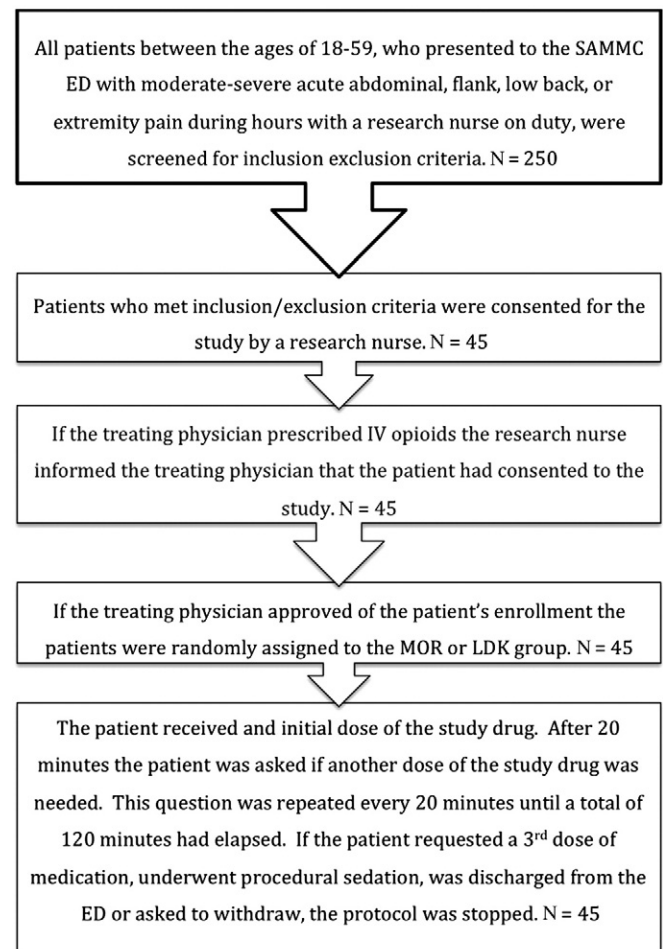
All patients between the ages of 18-59, who presented to the SAMMC ED with moderate-severe acute abdominal, flank, low back, or extremity pain during hours with a research nurse on duty, were screened for inclusion exclusion criteria. N = 250

Patients who met inclusion/exclusion criteria were consented for the study by a research nurse. N = 45

If the treating physician prescribed IV opioids the research nurse informed the treating physician that the patient had consented to the study. N = 45

If the treating physician approved of the patient's enrollment the patients were randomly assigned to the MOR or LDK group. N = 45

The patient received and initial dose of the study drug. After 20 minutes the patient was asked if another dose of the study drug was needed. This question was repeated every 20 minutes until a total of 120 minutes had elapsed. If the patient requested a 3$^{rd}$ dose of medication, underwent procedural sedation, was discharged from the ED or asked to withdraw, the protocol was stopped. N = 45